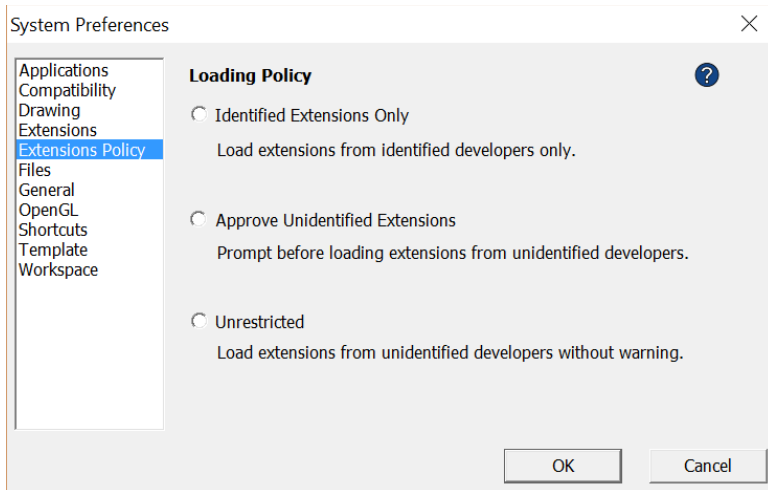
System Preferences

Applications
Compatibility
Drawing
Extensions
Extensions Policy
Files
General
OpenGL
Shortcuts
Template
Workspace

Loading Policy

?

Identified Extensions Only

Load extensions from identified developers only.

Approve Unidentified Extensions

Prompt before loading extensions from unidentified developers.

Unrestricted

Load extensions from unidentified developers without warning.

OK

Cancel